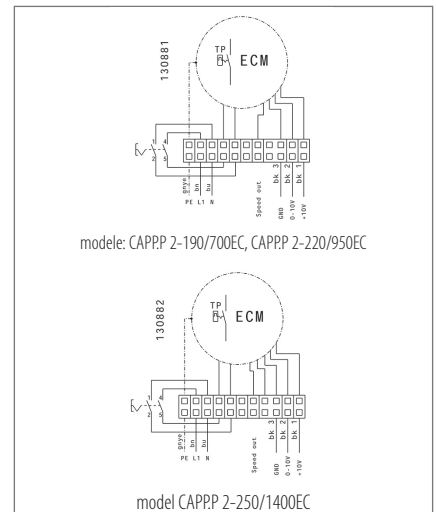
130881

TP

ECM

gnye
bn
bu
PE L1 N

Speed out
GND
0-10V
+10V
bk 3
bk 2
bk 1

modele: CAPP.P 2-190/700EC, CAPP.P 2-220/950EC

130882

TP

ECM

gnye
bn
bu
PE L1 N

Speed out
GND
0-10V
+10V
bk 3
bk 2
bk 1

model CAPP.P 2-250/1400EC